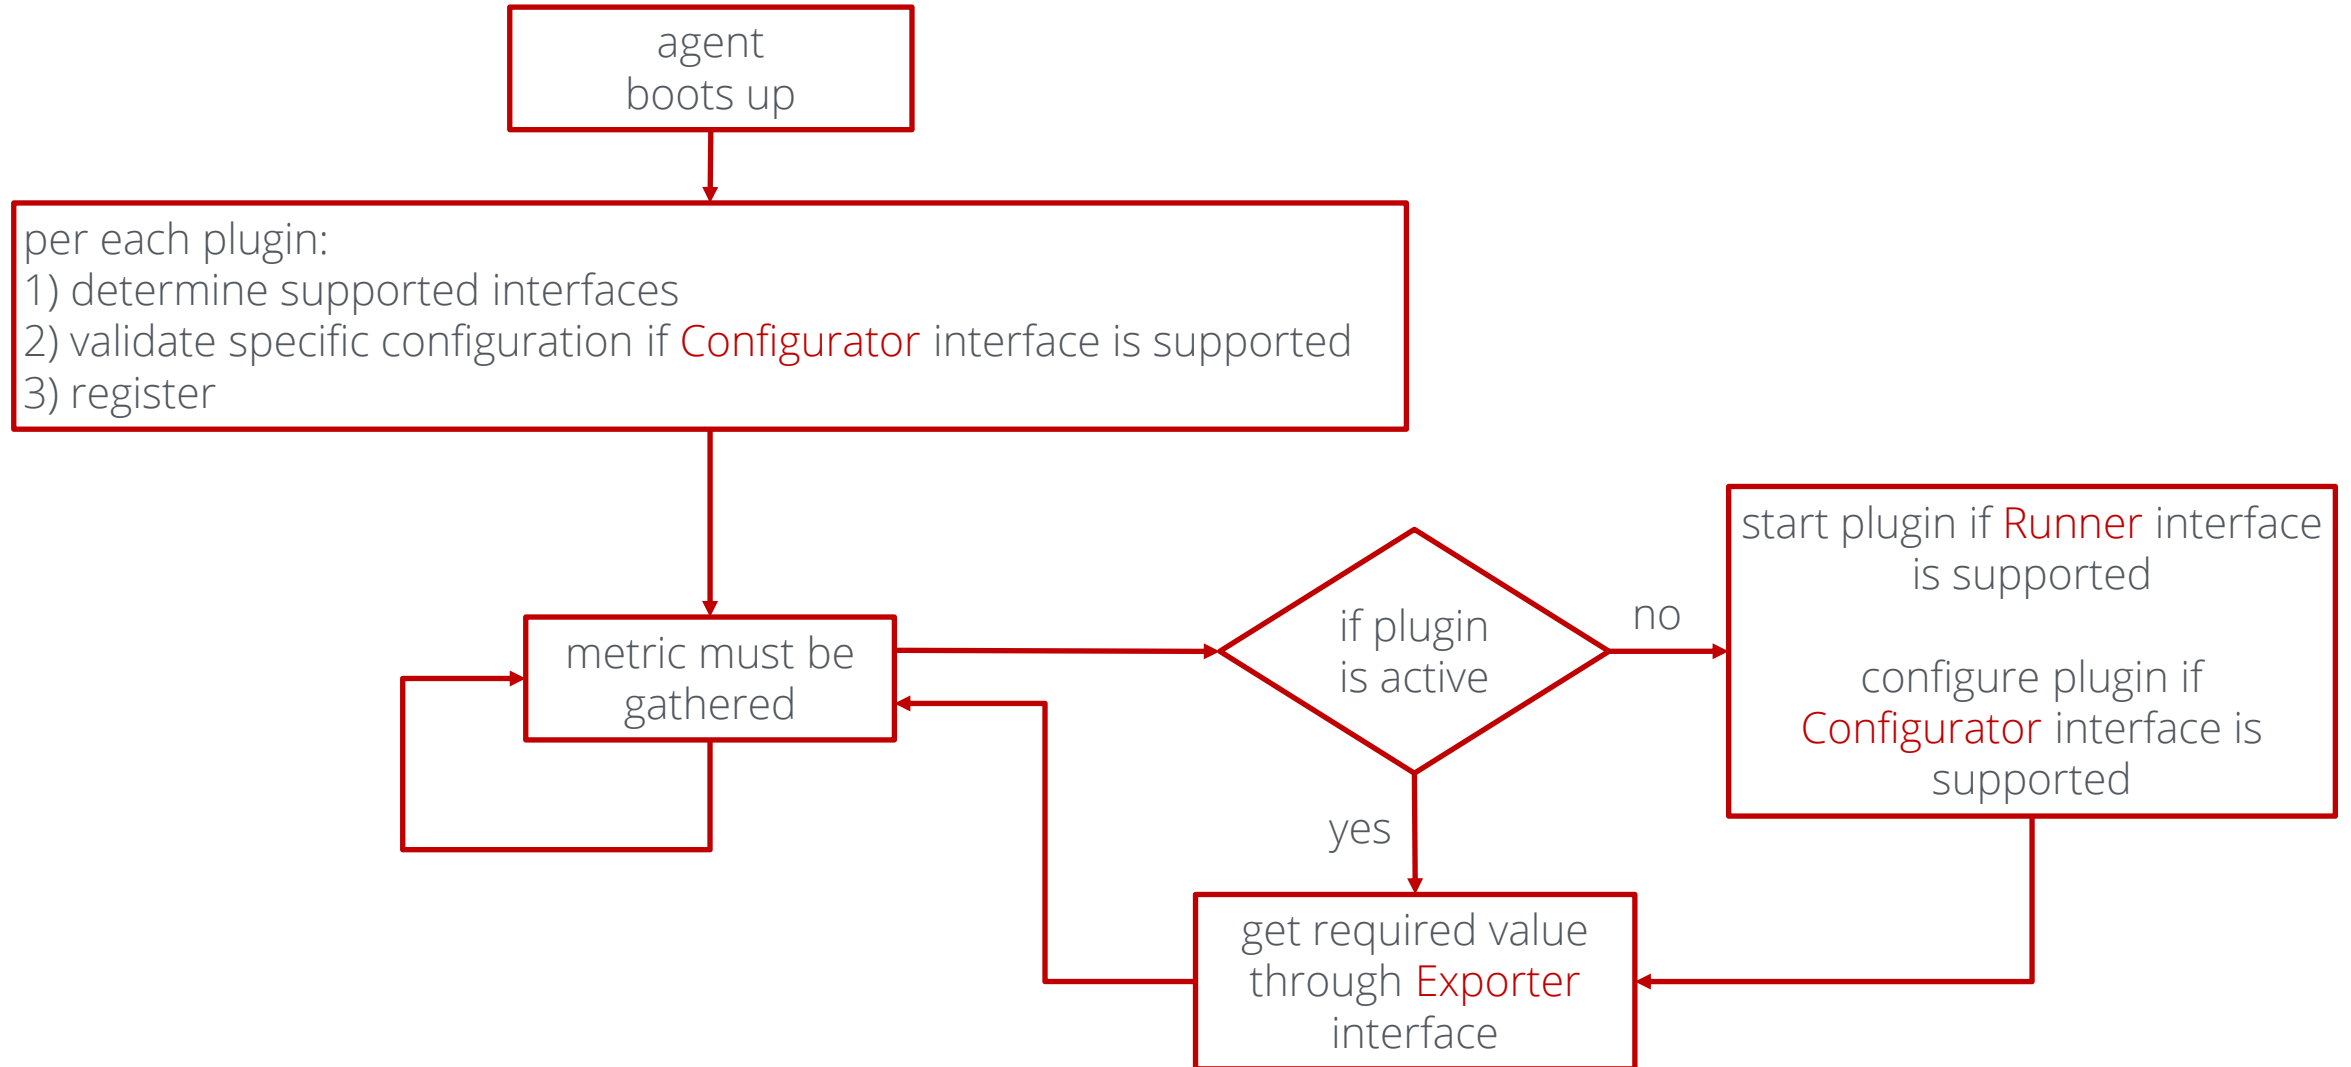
agent
boots up

per each plugin:
1) determine supported interfaces
2) validate specific configuration if Configurator interface is supported
3) register

metric must be gathered

if plugin is active

no

start plugin if Runner interface is supported

configure plugin if Configurator interface is supported

yes

get required value through Exporter interface